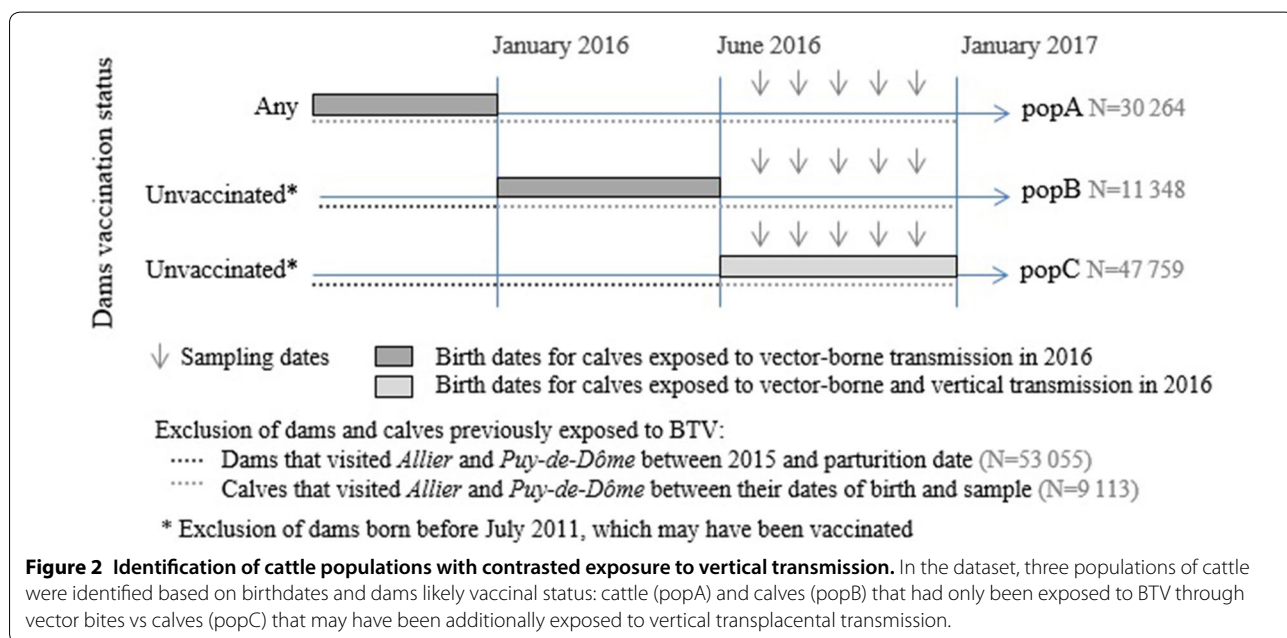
January 2016 June 2016 January 2017

Dams vaccination status

Any

popA N=30 264

Unvaccinated*

popB N=11 348

Unvaccinated*

popC N=47 759

Sampling dates

Birth dates for calves exposed to vector-borne transmission in 2016

Birth dates for calves exposed to vector-borne and vertical transmission in 2016

Exclusion of dams and calves previously exposed to BTV:

Dams that visited *Allier* and *Puy-de-Dôme* between 2015 and parturition date (N=53 055)

Calves that visited *Allier* and *Puy-de-Dôme* between their dates of birth and sample (N=9 113)

* Exclusion of dams born before July 2011, which may have been vaccinated

**Figure 2 Identification of cattle populations with contrasted exposure to vertical transmission.** In the dataset, three populations of cattle were identified based on birthdates and dams likely vaccinal status: cattle (popA) and calves (popB) that had only been exposed to BTV through vector bites vs calves (popC) that may have been additionally exposed to vertical transplacental transmission.